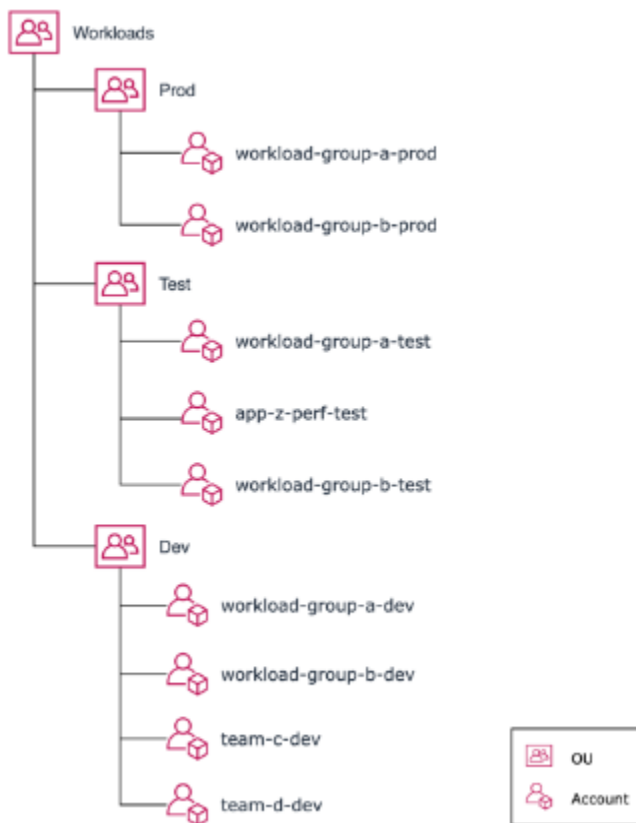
Workloads

Prod

workload-group-a-prod

workload-group-b-prod

Test

workload-group-a-test

app-z-perf-test

workload-group-b-test

Dev

workload-group-a-dev

workload-group-b-dev

team-c-dev

team-d-dev

OU

Account